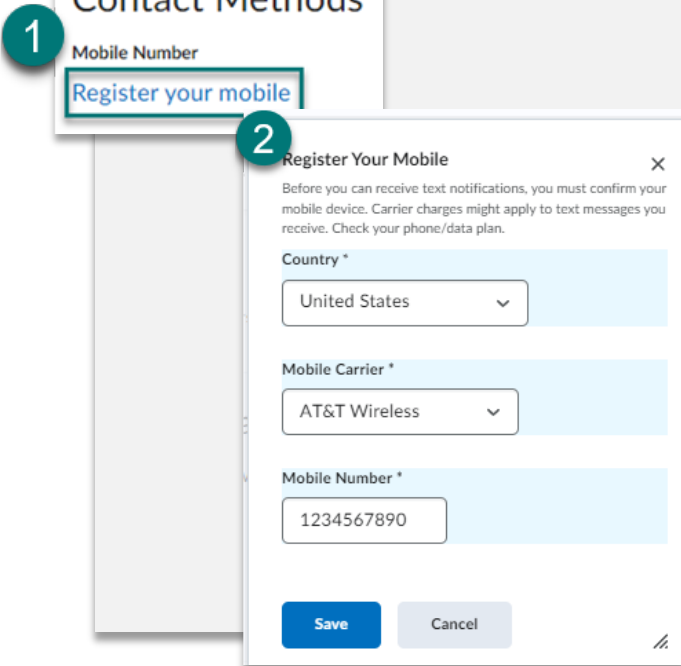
Contact Methods

1

Mobile Number

Register your mobile

2

Register Your Mobile

×

Before you can receive text notifications, you must confirm your mobile device. Carrier charges might apply to text messages you receive. Check your phone/data plan.

Country *

United States

Mobile Carrier *

AT&T Wireless

Mobile Number *

1234567890

Save

Cancel